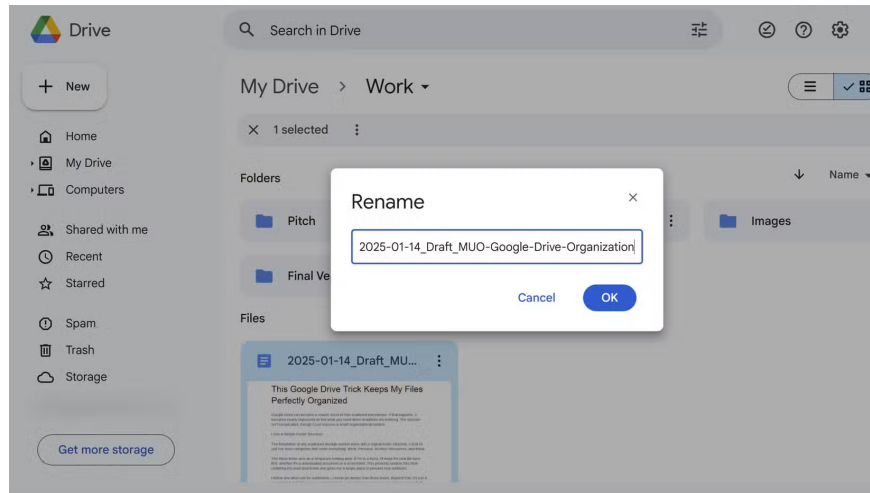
Drive

Search in Drive

New

Home

My Drive

Computers

Shared with me

Recent

Starred

Spam

Trash

Storage

Get more storage

My Drive > Work

1 selected

Folders

Name

Pitch

Images

Final Ve

Files

2025-01-14_Draft_MU...

This Google Drive Trick Keeps My Files Perfectly Organized

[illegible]

Rename

2025-01-14_Draft_MUO-Google-Drive-Organization

Cancel

OK